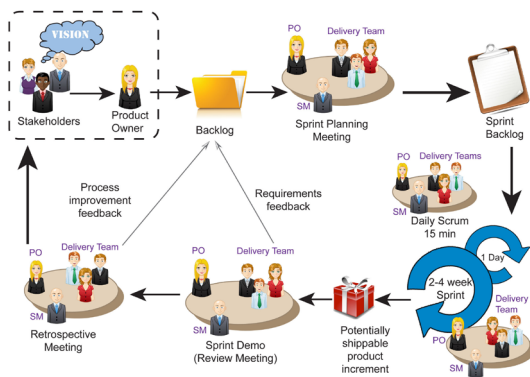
VISION

Stakeholders

Product Owner

Backlog

PO

Delivery Team

SM

Sprint Planning Meeting

Sprint Backlog

PO

Delivery Teams

SM

Daily Scrum 15 min

1 Day

2-4 week Sprint

Delivery Team

PO

SM

Potentially shippable product increment

PO

Delivery Team

SM

Sprint Demo (Review Meeting)

PO

Delivery Team

SM

Retrospective Meeting

Process improvement feedback

Requirements feedback